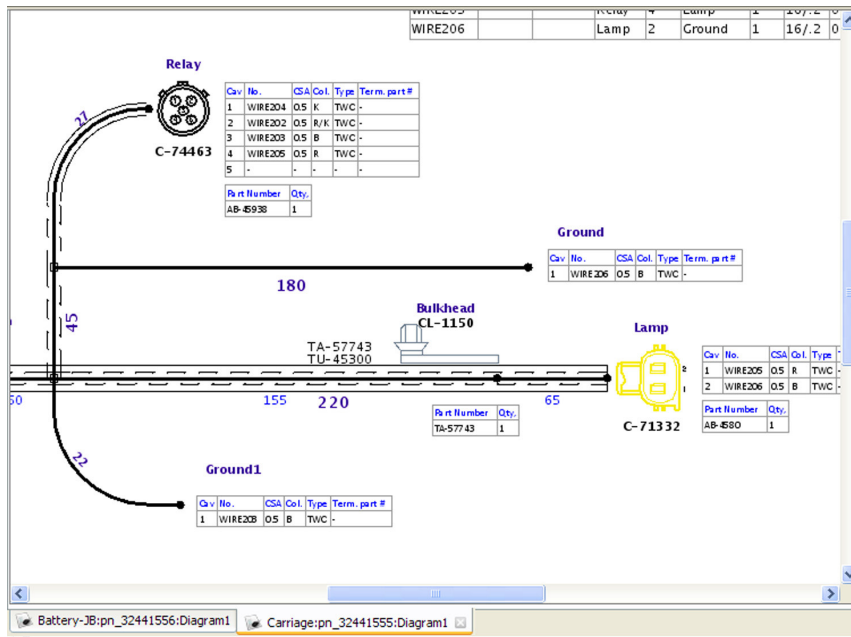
| WIRE205 | | Relay | 4 | Lamp | 1 | 16/.2 | 0 |
|---|---|---|---|---|---|---|---|
| WIRE206 | | Lamp | 2 | Ground | 1 | 16/.2 | 0 |

Relay

C-74463

| Cav | No. | CSA | Col. | Type | Term. part # |
|---|---|---|---|---|---|
| 1 | WIRE204 | 0.5 | K | TWC | - |
| 2 | WIRE202 | 0.5 | R/K | TWC | - |
| 3 | WIRE203 | 0.5 | B | TWC | - |
| 4 | WIRE205 | 0.5 | R | TWC | - |
| 5 | - | - | - | - | - |

| Part Number | Qty. |
|---|---|
| AB-45938 | 1 |

27

Ground

| Cav | No. | CSA | Col. | Type | Term. part # |
|---|---|---|---|---|---|
| 1 | WIRE206 | 0.5 | B | TWC | - |

180

45

Bulkhead
CL-1150

TA-57743
TU-45300

Lamp

| Cav | No. | CSA | Col. | Type |
|---|---|---|---|---|
| 1 | WIRE205 | 0.5 | R | TWC |
| 2 | WIRE206 | 0.5 | B | TWC |

| Part Number | Qty. |
|---|---|
| AB-4580 | 1 |

2
1

C-71332

50 155 220 65

| Part Number | Qty. |
|---|---|
| TA-57743 | 1 |

22

Ground1

| Cav | No. | CSA | Col. | Type | Term. part # |
|---|---|---|---|---|---|
| 1 | WIRE208 | 0.5 | B | TWC | - |

Battery-JB:pn_32441556:Diagram1
Carriage:pn_32441555:Diagram1